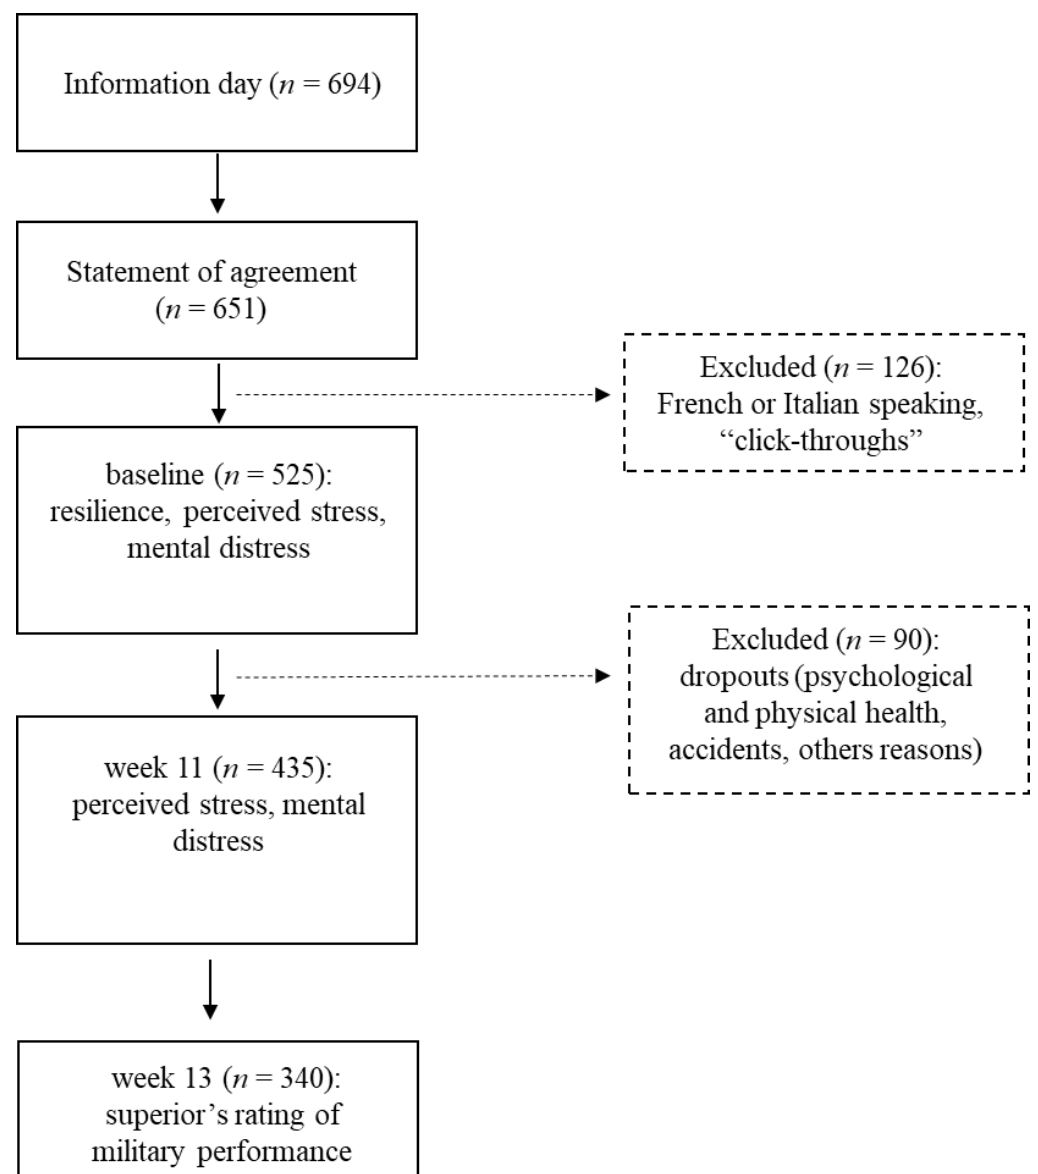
Information day ($n$ = 694)

Statement of agreement ($n$ = 651)

Excluded ($n$ = 126): French or Italian speaking, "click-throughs"

baseline ($n$ = 525): resilience, perceived stress, mental distress

Excluded ($n$ = 90): dropouts (psychological and physical health, accidents, others reasons)

week 11 ($n$ = 435): perceived stress, mental distress

week 13 ($n$ = 340): superior's rating of military performance